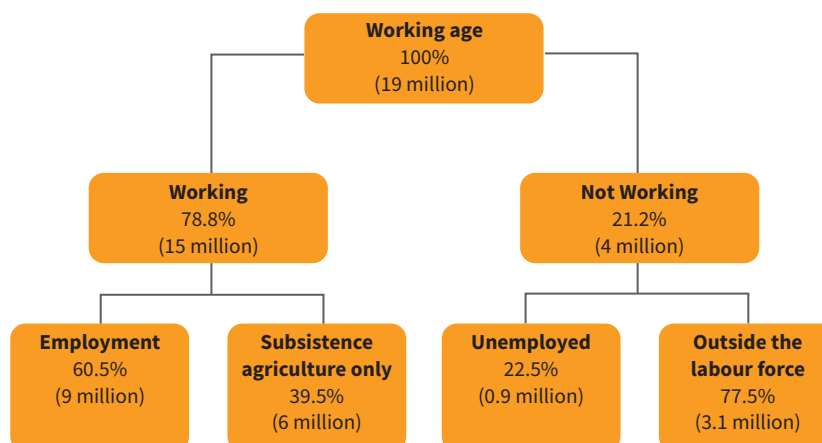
Working age
100%
(19 million)

Working
78.8%
(15 million)

Not Working
21.2%
(4 million)

Employment
60.5%
(9 million)

Subsistence agriculture only
39.5%
(6 million)

Unemployed
22.5%
(0.9 million)

Outside the labour force
77.5%
(3.1 million)